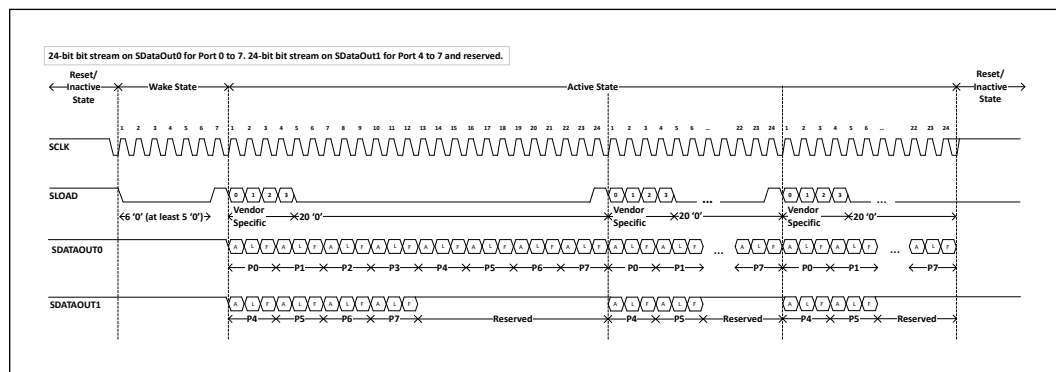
24-bit bit stream on SDataOut0 for Port 0 to 7. 24-bit bit stream on SDataOut1 for Port 4 to 7 and reserved.

Reset/ Inactive State

Wake State

Active State

Reset/ Inactive State

1 2 3 4 5 6 7 1 2 3 4 5 6 7 8 9 10 11 12 13 14 15 16 17 18 19 20 21 22 23 24 1 2 3 4 5 6 ... 22 23 24 1 2 3 4 5 6 ... 22 23 24

SCLK

SLOAD

0 1 2 3 0 1 2 3 ... 0 1 2 3 ...

6 '0' (at least 5 '0')

Vendor Specific

20 '0'

Vendor Specific

20 '0'

Vendor Specific

20 '0'

SDATAOUT0

A L F A L F A L F A L F A L F A L F A L F A L F A L F A L F ... A L F A L F A L F ... A L F

P0 P1 P2 P3 P4 P5 P6 P7 P0 P1 ... P7 P0 P1 P7

SDATAOUT1

A L F A L F A L F A L F A L F A L F A L F A L F

P4 P5 P6 P7 Reserved P4 P5 Reserved P4 P5 Reserved